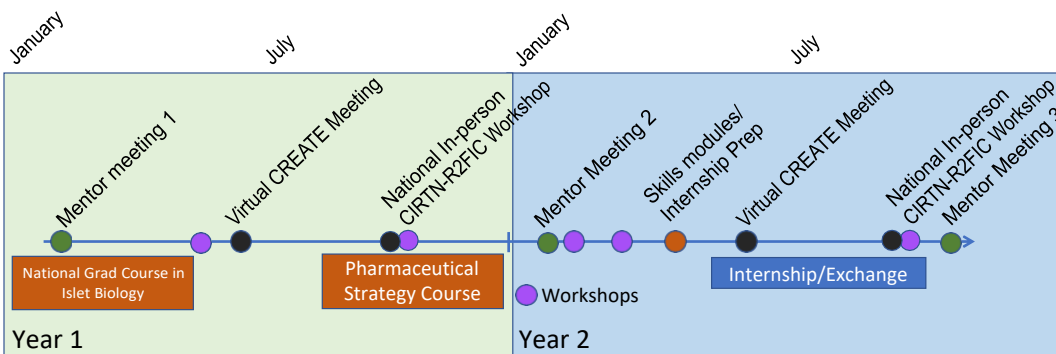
January

July

January

July

Mentor meeting 1

Virtual CREATE Meeting

National In-person CIRTN-R2FIC Workshop

Mentor Meeting 2

Skills modules/ Internship Prep

Virtual CREATE Meeting

National In-person CIRTN-R2FIC Workshop

Mentor Meeting 3

National Grad Course in Islet Biology

Pharmaceutical Strategy Course

Workshops

Internship/Exchange

Year 1

Year 2